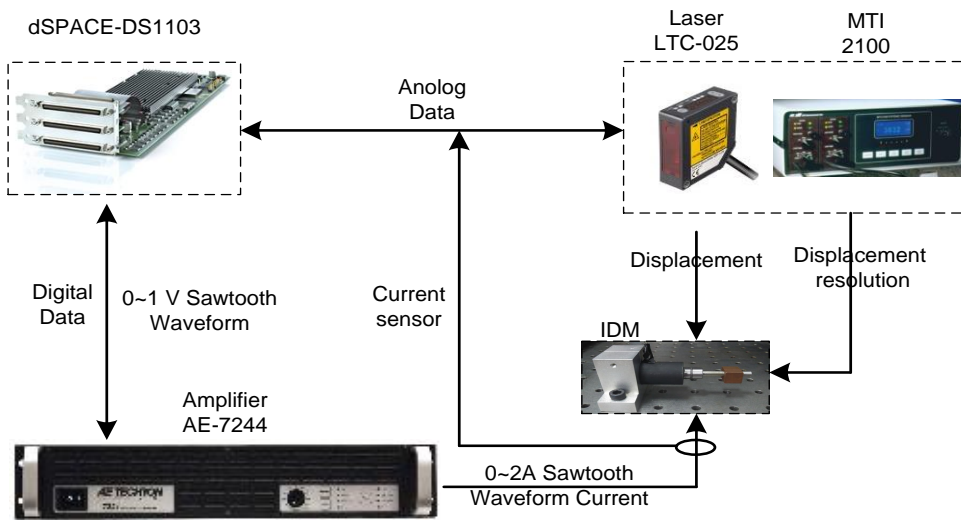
dSPACE-DS1103

Laser LTC-025

MTI 2100

Anolog Data

Digital Data

0~1 V Sawtooth Waveform

Current sensor

Displacement

Displacement resolution

IDM

Amplifier AE-7244

AE TECHRON

0~2A Sawtooth Waveform Current